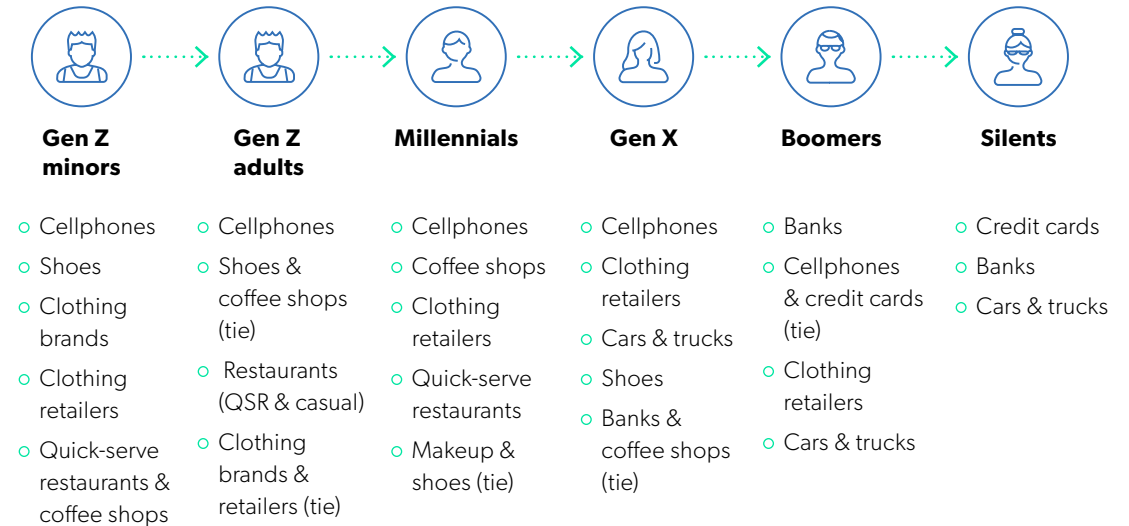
Gen Z minors

- Cellphones
- Shoes
- Clothing brands
- Clothing retailers
- Quick-serve restaurants & coffee shops

Gen Z adults

- Cellphones
- Shoes & coffee shops (tie)
- Restaurants (QSR & casual)
- Clothing brands & retailers (tie)

Millennials

- Cellphones
- Coffee shops
- Clothing retailers
- Quick-serve restaurants
- Makeup & shoes (tie)

Gen X

- Cellphones
- Clothing retailers
- Cars & trucks
- Shoes
- Banks & coffee shops (tie)

Boomers

- Banks
- Cellphones & credit cards (tie)
- Clothing retailers
- Cars & trucks

Silents

- Credit cards
- Banks
- Cars & trucks